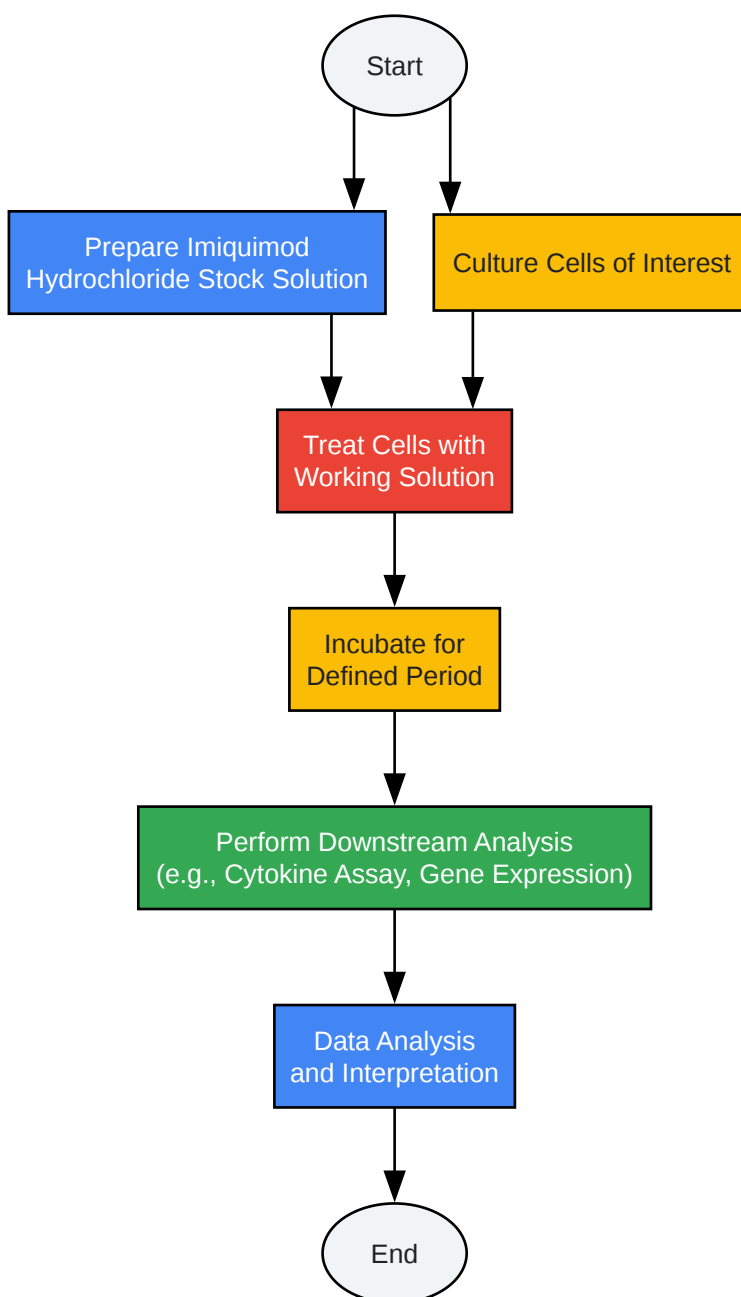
Start

Prepare Imiquimod Hydrochloride Stock Solution

Culture Cells of Interest

Treat Cells with Working Solution

Incubate for Defined Period

Perform Downstream Analysis (e.g., Cytokine Assay, Gene Expression)

Data Analysis and Interpretation

End